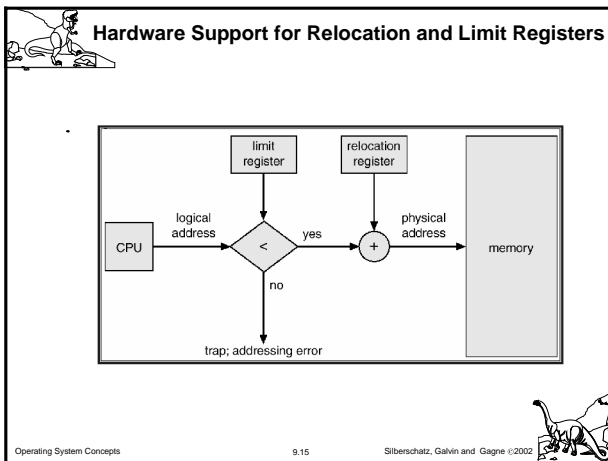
Hardware Support for Relocation and Limit Registers

limit register

relocation register

CPU

logical address

<

yes

+

physical address

memory

no

trap; addressing error

Operating System Concepts

9.15

Silberschatz, Galvin and Gagne ©2002